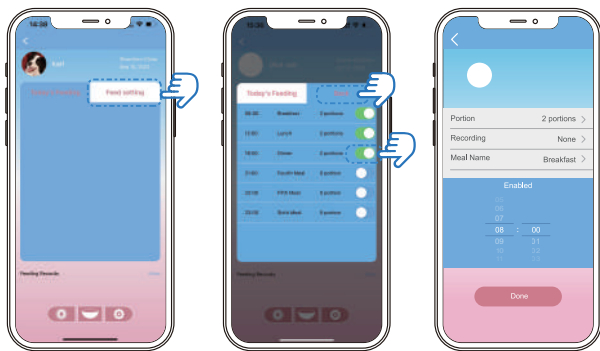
16:39

Axel

Feed setting

Feeding Records

16:39

Today's Feeding

06:30 Breakfast 2 portions
11:00 Lunch 2 portions
16:00 Dinner 2 portions
21:00 Fourth Meal 2 portions
22:10 Fifth Meal 2 portions
23:10 Sixth Meal 2 portions

Feeding Records

Portion 2 portions
Recording None
Meal Name Breakfast

Enabled

05
06
07
08 : 00
09 31
10 32

Done